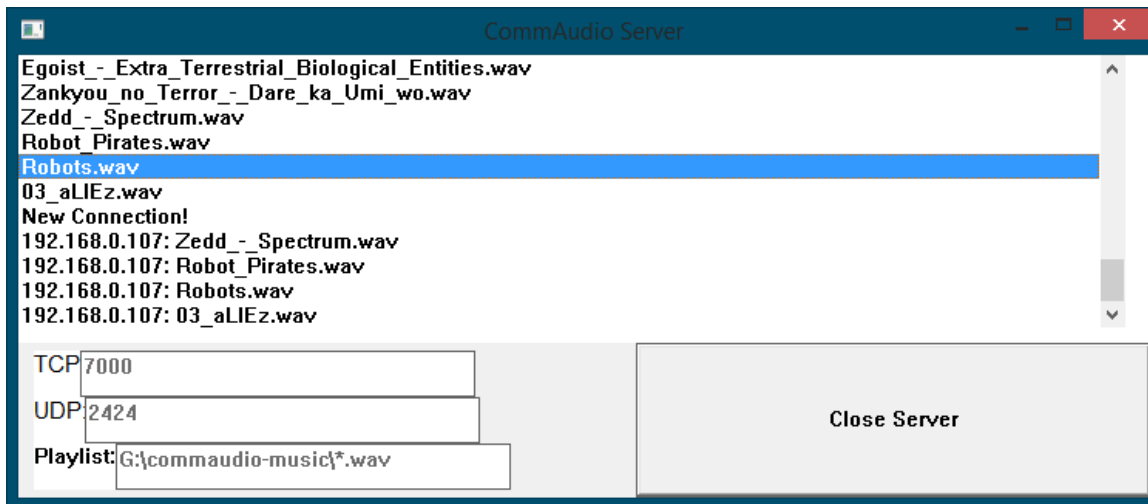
CommAudio Server

Egoist_-_Extra_Terrestrial_Biological_Entities.wav
Zankyou_no_Terror_-_Dare_ka_Umi_wo.wav
Zedd_-_Spectrum.wav
Robot_Pirates.wav
Robots.wav
03_aLIEz.wav
New Connection!
192.168.0.107: Zedd_-_Spectrum.wav
192.168.0.107: Robot_Pirates.wav
192.168.0.107: Robots.wav
192.168.0.107: 03_aLIEz.wav

TCP 7000
UDP 2424
Playlist: G:\commaudio-music\*.wav

Close Server